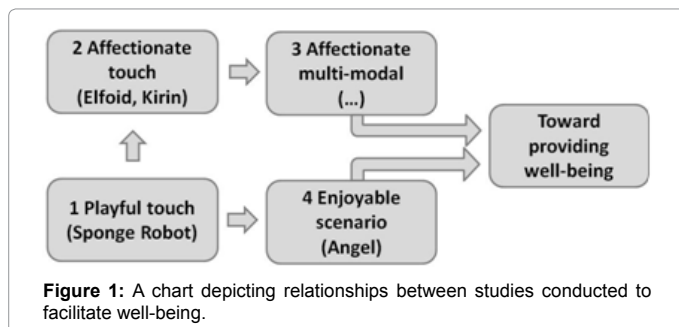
2 Affectionate touch (Elfoid, Kirin)

3 Affectionate multi-modal (...)

Toward providing well-being

1 Playful touch (Sponge Robot)

4 Enjoyable scenario (Angel)

**Figure 1:** A chart depicting relationships between studies conducted to facilitate well-being.